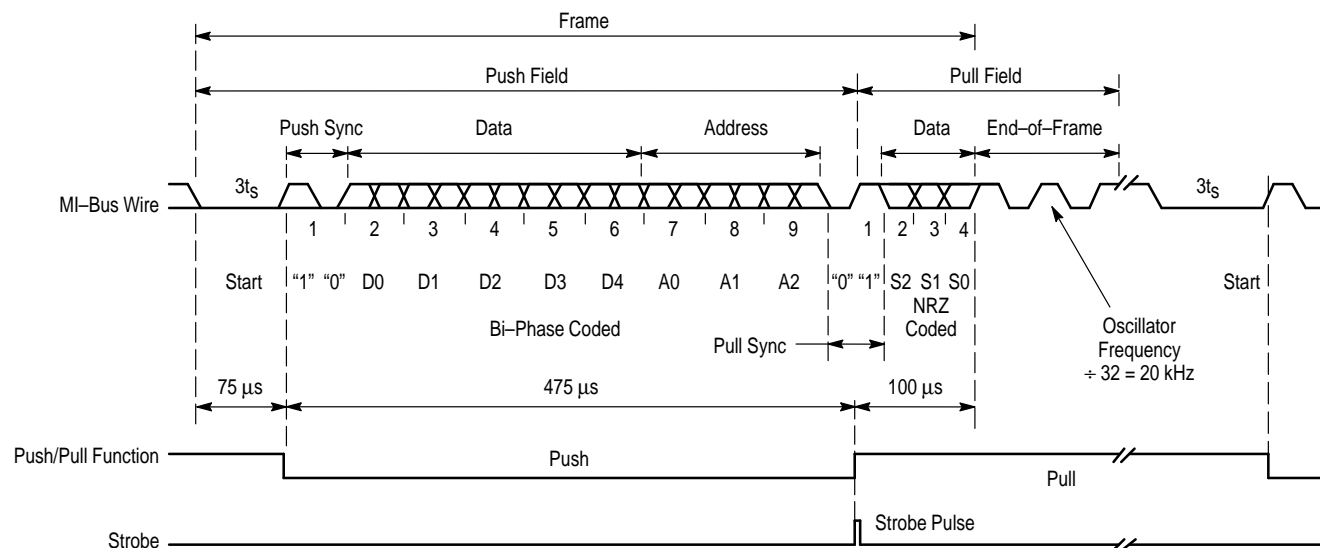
Frame

Push Field

Pull Field

Push Sync

Data

Address

Data

End–of–Frame

MI–Bus Wire

$3t_S$

$3t_S$

1 2 3 4 5 6 7 8 9

1 2 3 4

Start

"1" "0" D0 D1 D2 D3 D4 A0 A1 A2

"0" "1" S2 S1 S0

Start

NRZ Coded

Bi–Phase Coded

Pull Sync

Oscillator Frequency ÷ 32 = 20 kHz

75 μs

475 μs

100 μs

Push/Pull Function

Push

Pull

Strobe

Strobe Pulse